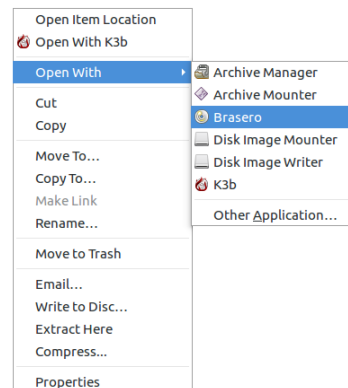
Open Item Location
Open With K3b

Open With

Cut
Copy

Move To…
Copy To…
Make Link
Rename…

Move to Trash

Email…
Write to Disc…
Extract Here
Compress…

Properties

Archive Manager
Archive Mounter
Brasero
Disk Image Mounter
Disk Image Writer
K3b

Other Application…